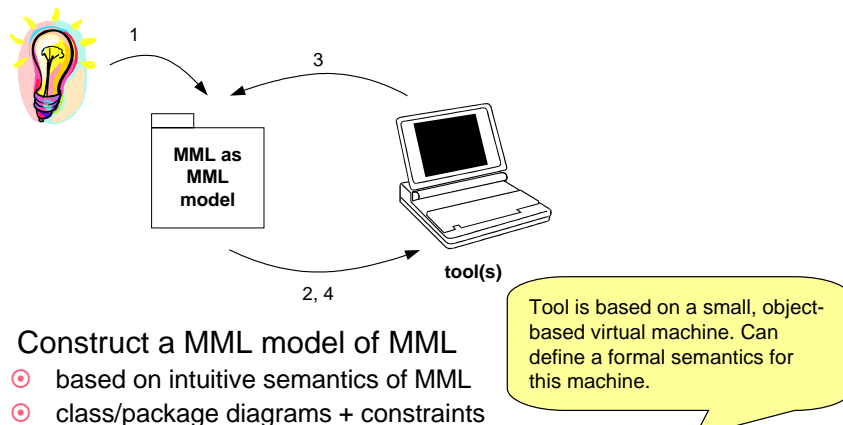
1

3

MML as MML model

tool(s)

2, 4

Construct a MML model of MML

- based on intuitive semantics of MML
- class/package diagrams + constraints

Tool is based on a small, object-based virtual machine. Can define a formal semantics for this machine.